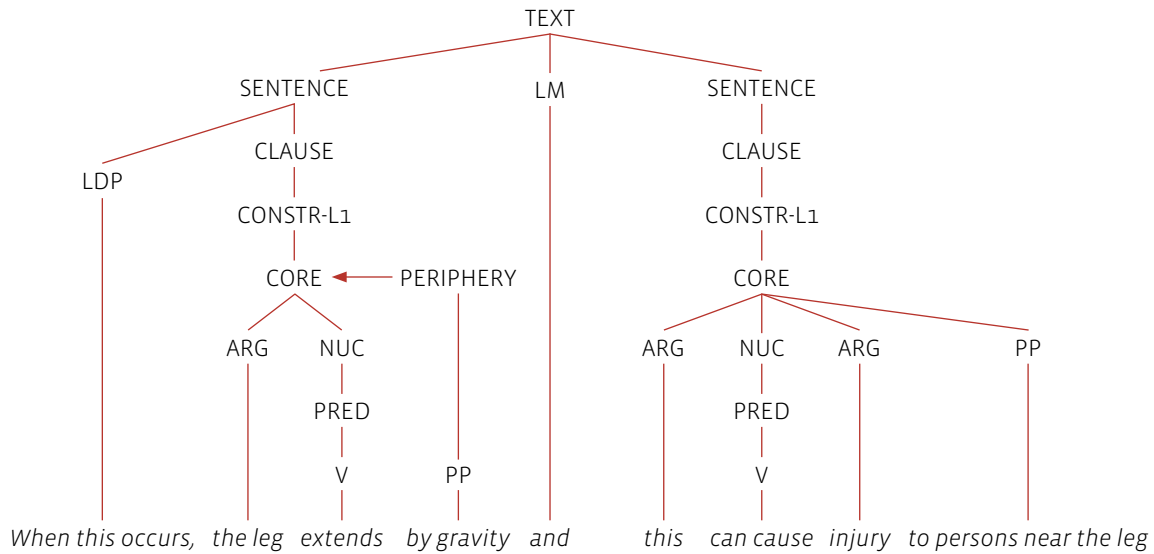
TEXT

SENTENCE
LM
SENTENCE

LDP
CLAUSE
CLAUSE

CONSTR-L1
CONSTR-L1

CORE
PERIPHERY
CORE

ARG
NUC
ARG
NUC
ARG
PP

PRED
PRED

V
PP
V

When this occurs, the leg extends by gravity and this can cause injury to persons near the leg